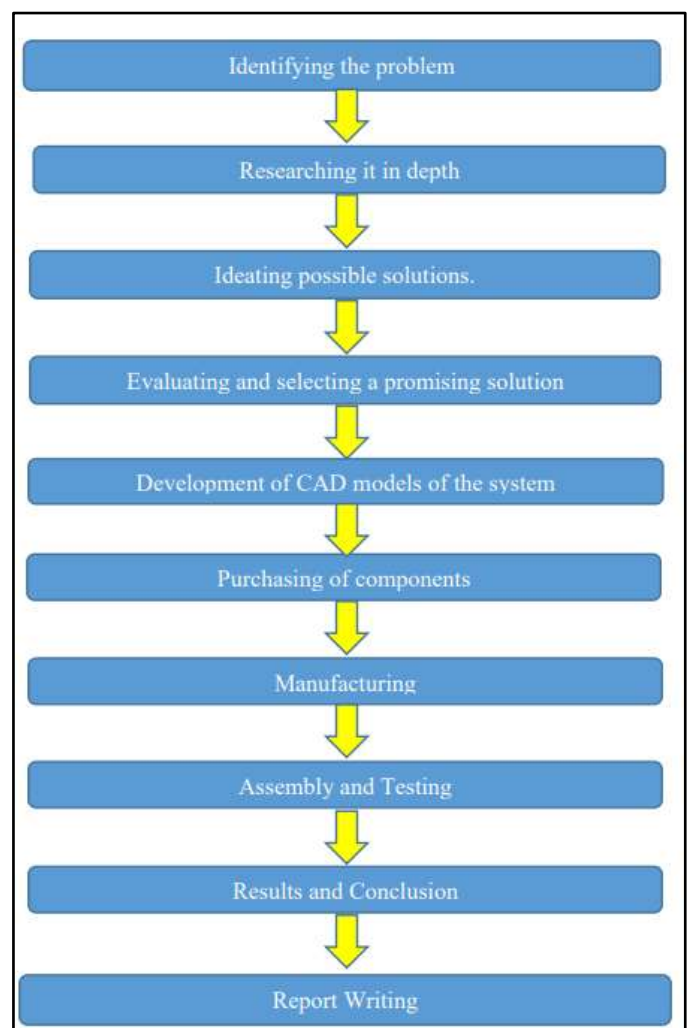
Identifying the problem

Researching it in depth

Ideating possible solutions.

Evaluating and selecting a promising solution

Development of CAD models of the system

Purchasing of components

Manufacturing

Assembly and Testing

Results and Conclusion

Report Writing